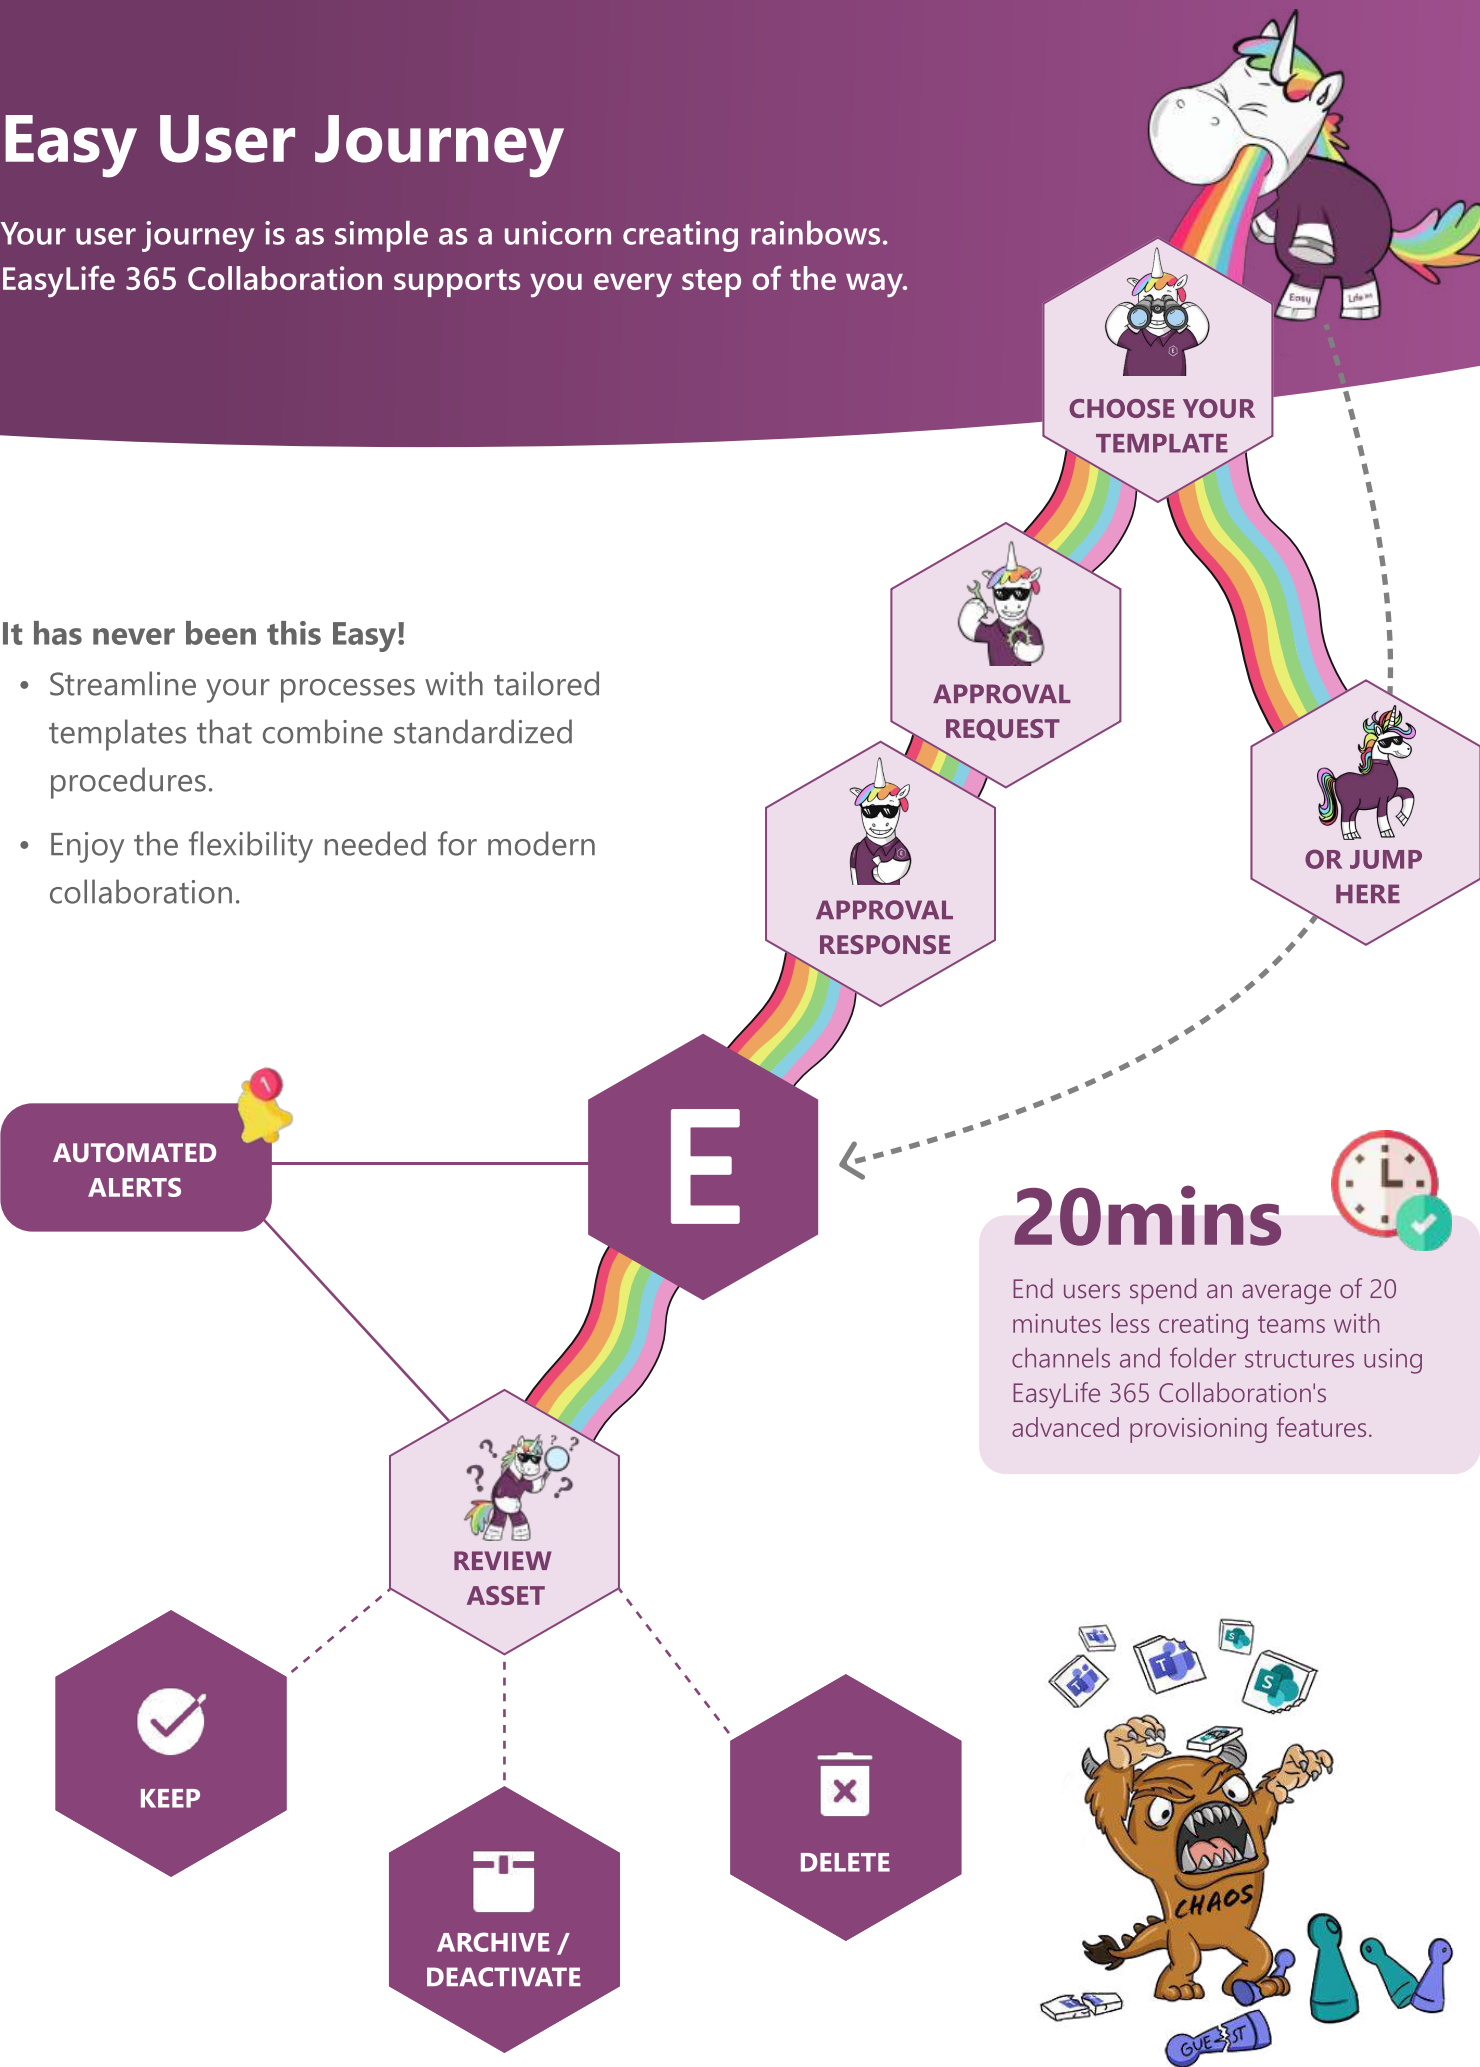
Easy User Journey

Your user journey is as simple as a unicorn creating rainbows. EasyLife 365 Collaboration supports you every step of the way.

CHOOSE YOUR TEMPLATE

APPROVAL REQUEST

APPROVAL RESPONSE

OR JUMP HERE

It has never been this Easy!

• Streamline your processes with tailored templates that combine standardized procedures.

• Enjoy the flexibility needed for modern collaboration.

AUTOMATED ALERTS

E

20mins

End users spend an average of 20 minutes less creating teams with channels and folder structures using EasyLife 365 Collaboration's advanced provisioning features.

REVIEW ASSET

KEEP

ARCHIVE / DEACTIVATE

DELETE

CHAOS

GUEST